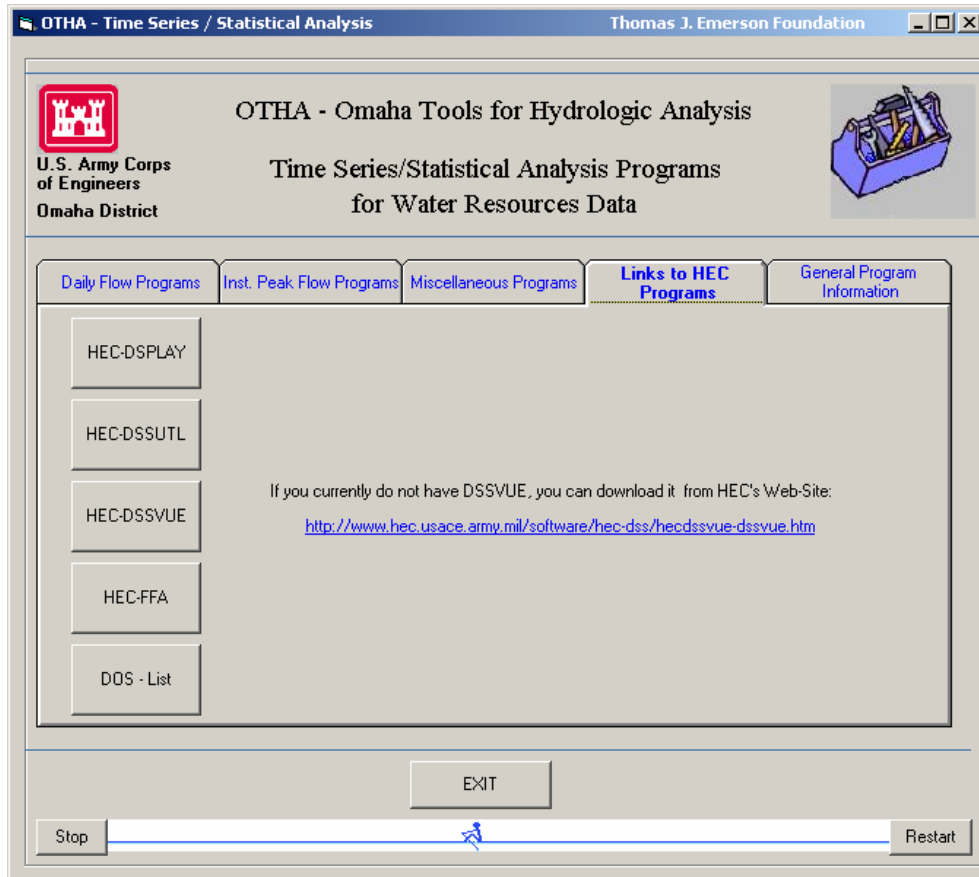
OTHA - Time Series / Statistical Analysis
Thomas J. Emerson Foundation

U.S. Army Corps of Engineers
Omaha District

OTHA - Omaha Tools for Hydrologic Analysis

Time Series/Statistical Analysis Programs for Water Resources Data

Daily Flow Programs
Inst. Peak Flow Programs
Miscellaneous Programs
Links to HEC Programs
General Program Information

HEC-DSPLAY
HEC-DSSUTL
HEC-DSSVUE
HEC-FFA
DOS - List

If you currently do not have DSSVUE, you can download it from HEC's Web-Site:

http://www.hec.usace.army.mil/software/hec-dss/hecdssvue-dssvue.htm

EXIT

Stop
Restart